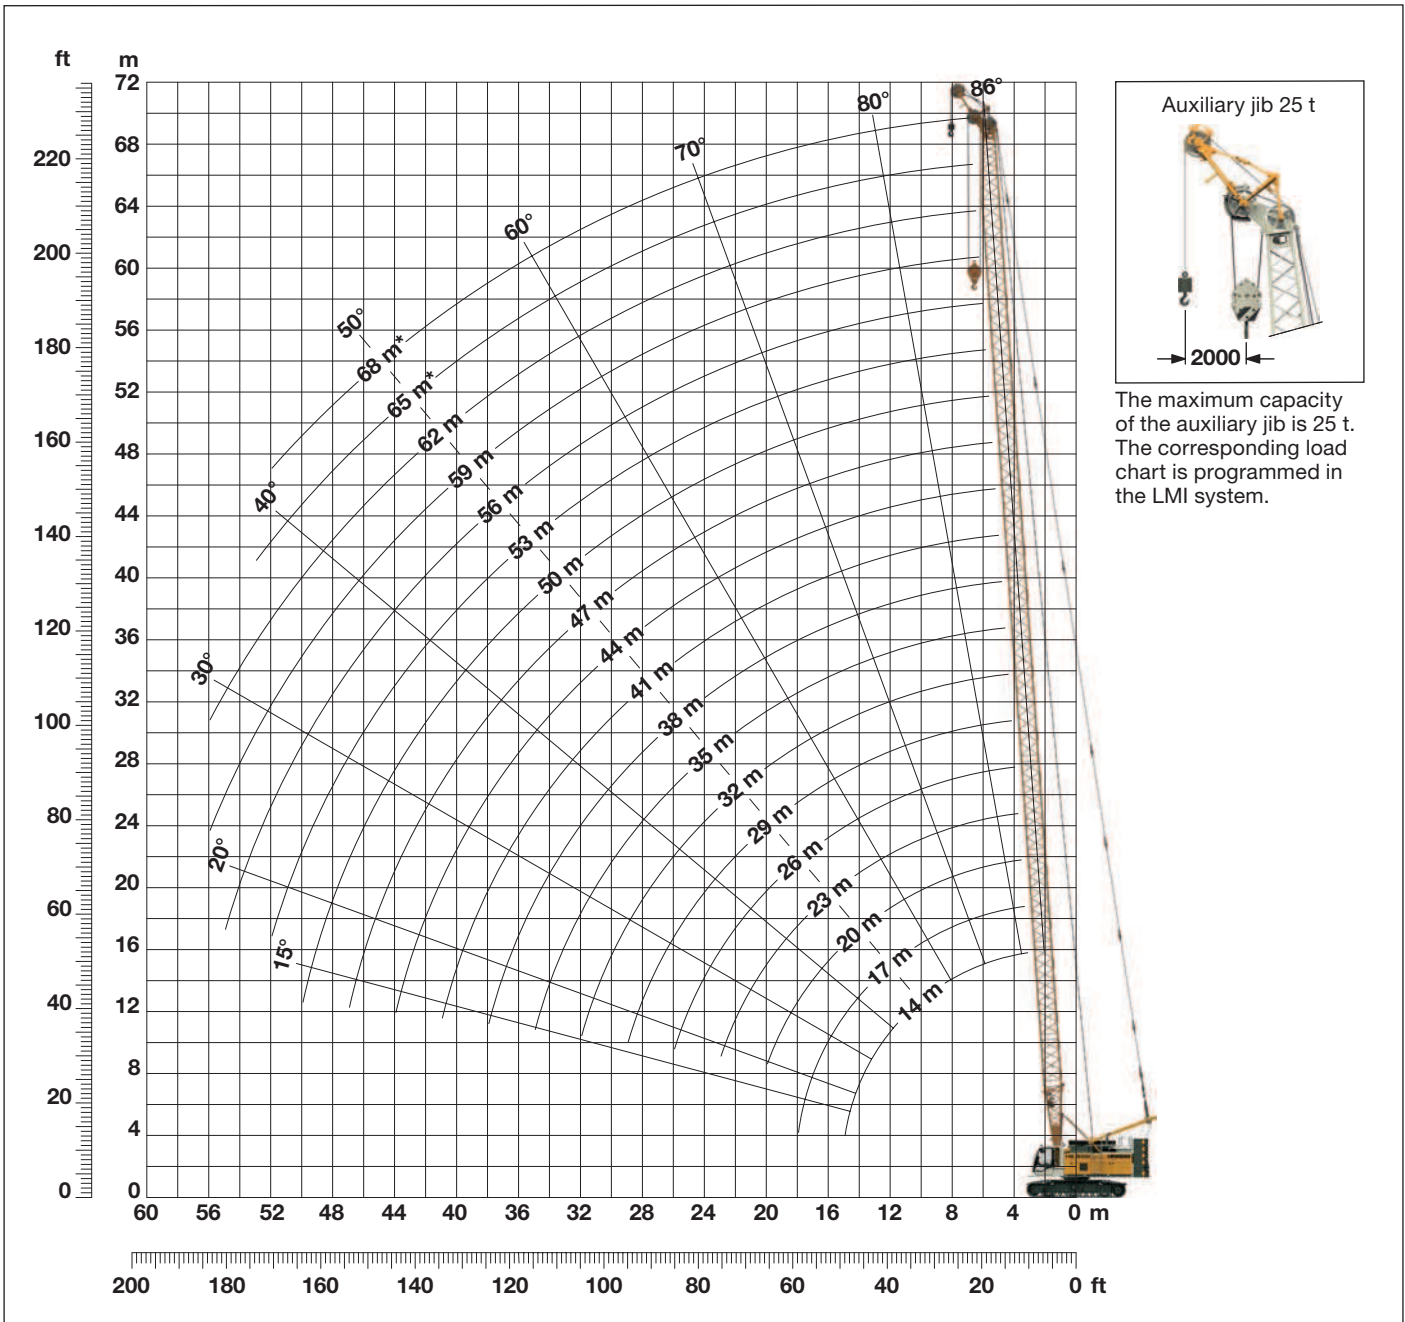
ft
220
200
180
160
140
120
100
80
60
40
20
0

m
72
68
64
60
56
52
48
44
40
36
32
28
24
20
16
12
8
4
0

86°
80°
70°
60°
50°
40°
30°
20°
15°

68 m*
65 m*
62 m
59 m
56 m
53 m
50 m
47 m
44 m
41 m
38 m
35 m
32 m
29 m
26 m
23 m
20 m
17 m
14 m

60 56 52 48 44 40 36 32 28 24 20 16 12 8 4 0 m

200 180 160 140 120 100 80 60 40 20 0 ft

Auxiliary jib 25 t

2000

The maximum capacity of the auxiliary jib is 25 t. The corresponding load chart is programmed in the LMI system.